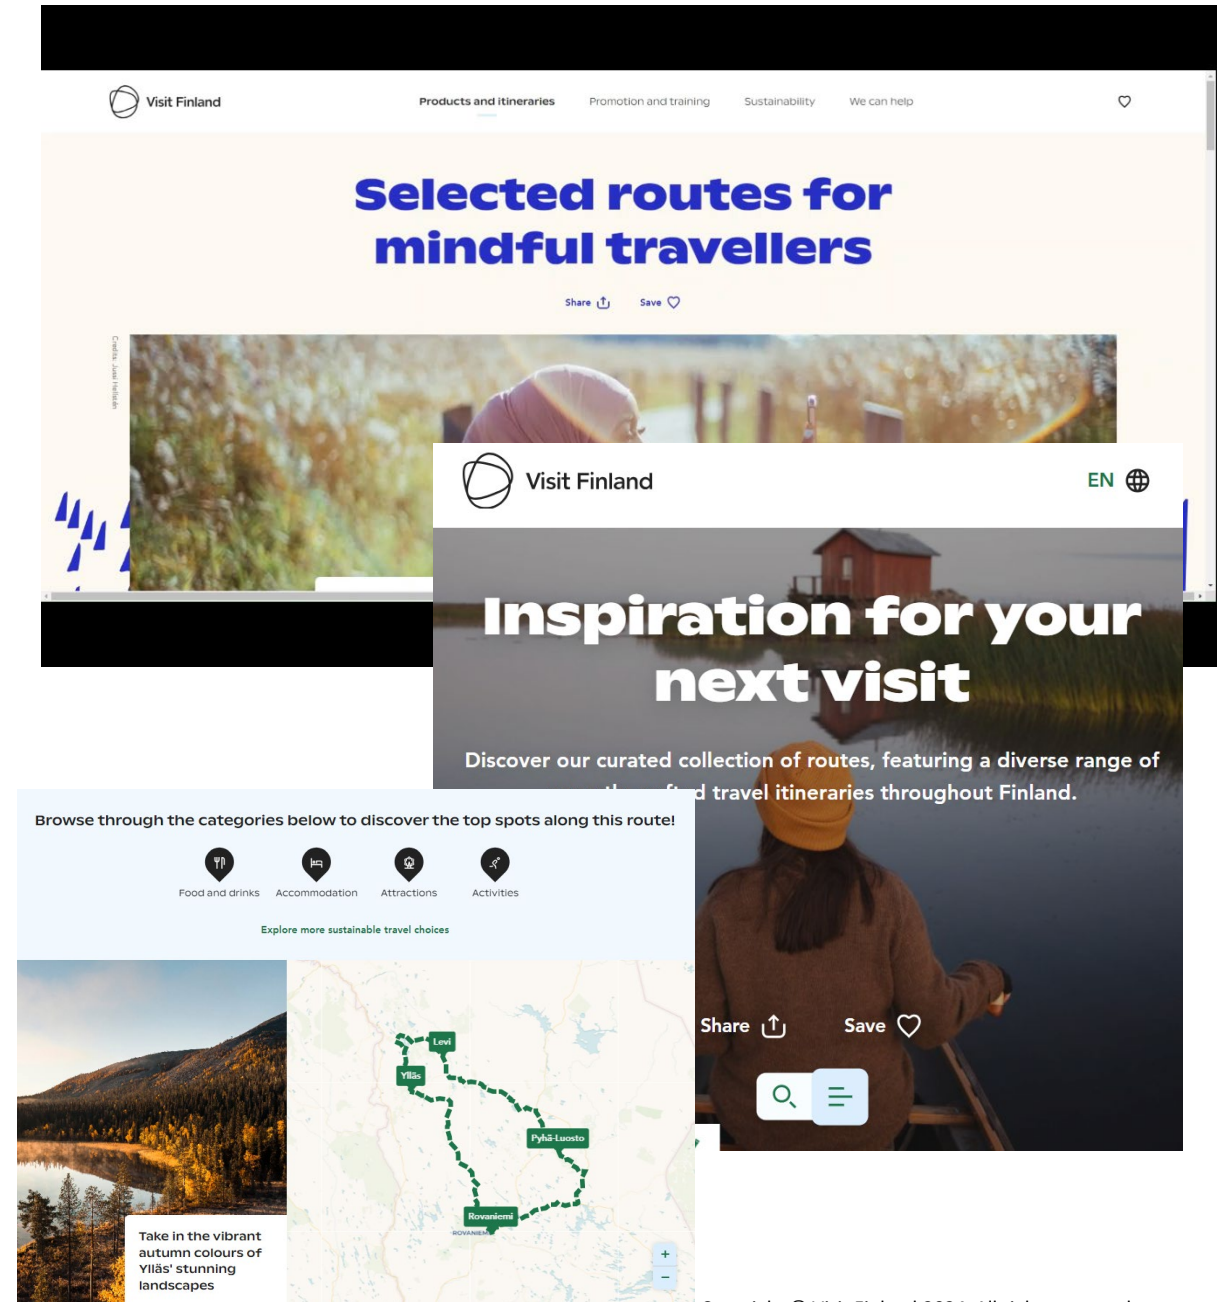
Visit Finland

Products and itineraries Promotion and training Sustainability We can help

Selected routes for mindful travellers

Share Save

Credits: Jussi Hellsten

Visit Finland

EN

Inspiration for your next visit

Discover our curated collection of routes, featuring a diverse range of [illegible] travel itineraries throughout Finland.

Share Save

Browse through the categories below to discover the top spots along this route!

Food and drinks Accommodation Attractions Activities

Explore more sustainable travel choices

Levi

Ylläs

Pyhä-Luosto

Rovaniemi

ROVANIEMI

+

−

Take in the vibrant autumn colours of Ylläs' stunning landscapes